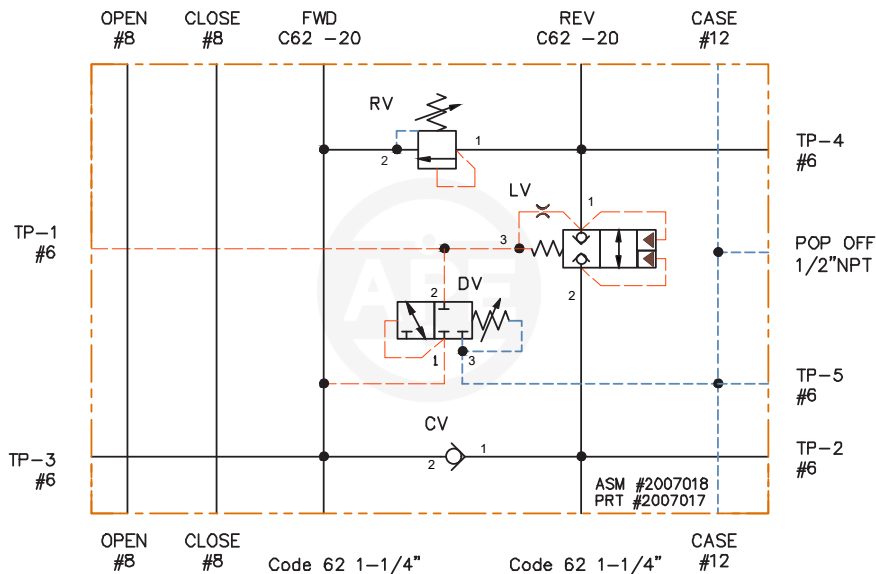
OPEN
#8

CLOSE
#8

FWD
C62 -20

REV
C62 -20

CASE
#12

RV

1

2

TP-4
#6

LV

1

TP-1
#6

3

POP OFF
1/2"NPT

2

2

DV

1

3

TP-5
#6

CV

TP-3
#6

2

1

TP-2
#6

ASM #2007018
PRT #2007017

OPEN
#8

CLOSE
#8

Code 62 1-1/4"

Code 62 1-1/4"

CASE
#12